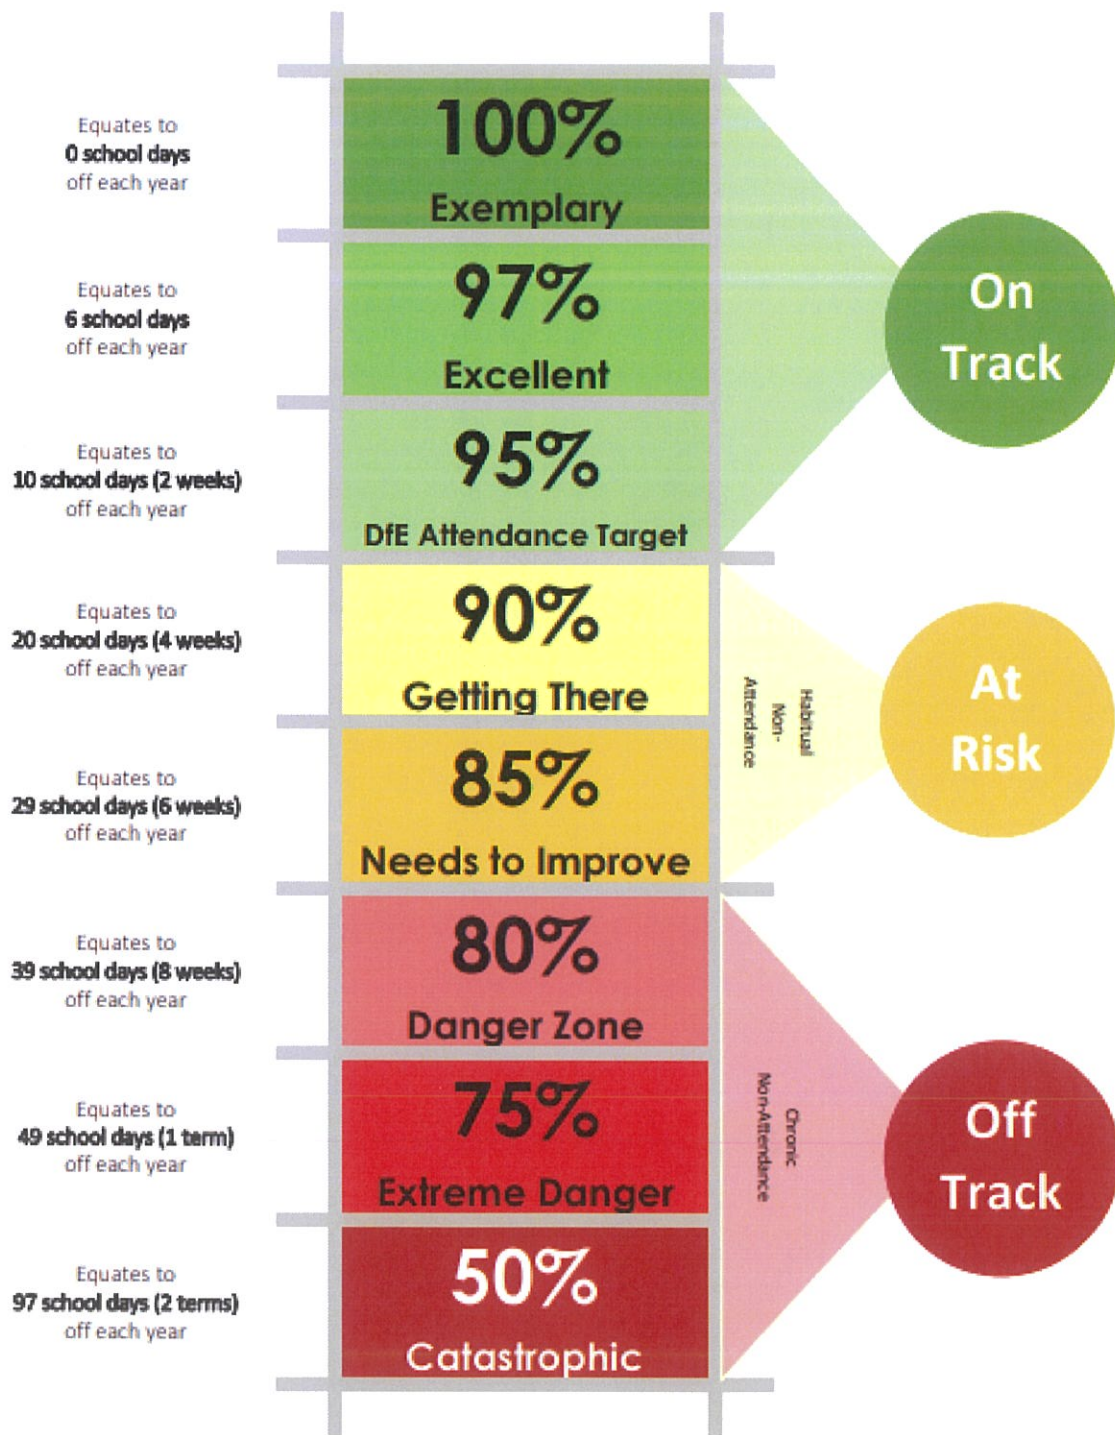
Equates to
**0 school days**
off each year

100%
Exemplary

Equates to
**6 school days**
off each year

97%
Excellent

Equates to
**10 school days (2 weeks)**
off each year

95%
DfE Attendance Target

On Track

Equates to
**20 school days (4 weeks)**
off each year

90%
Getting There

Equates to
**29 school days (6 weeks)**
off each year

85%
Needs to Improve

Habitual Non-Attendance

At Risk

Equates to
**39 school days (8 weeks)**
off each year

80%
Danger Zone

Equates to
**49 school days (1 term)**
off each year

75%
Extreme Danger

Equates to
**97 school days (2 terms)**
off each year

50%
Catastrophic

Chronic Non-Attendance

Off Track